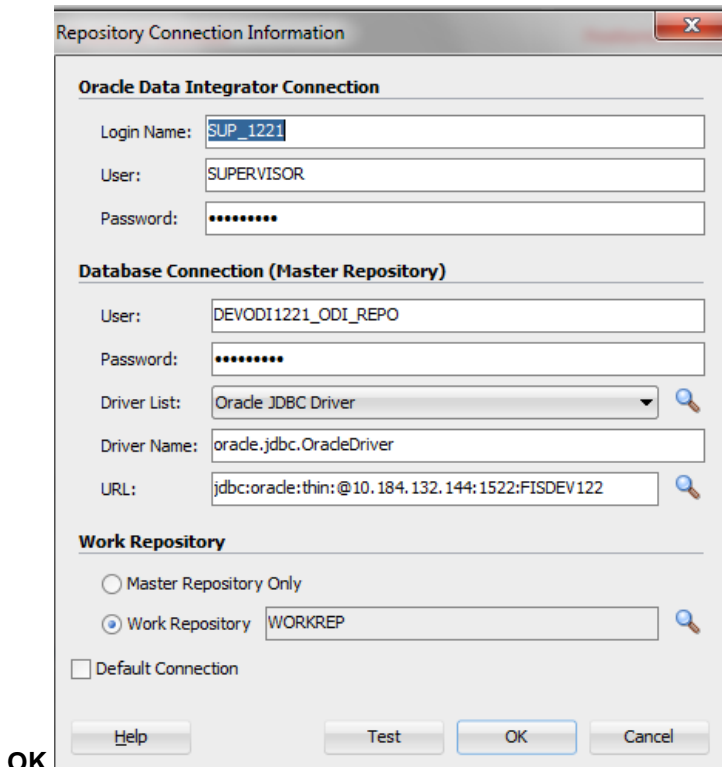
Repository Connection Information

Oracle Data Integrator Connection

Login Name: SUP_1221

User: SUPERVISOR

Password: ••••••••••

Database Connection (Master Repository)

User: DEVODI1221_ODI_REPO

Password: ••••••••••

Driver List: Oracle JDBC Driver

Driver Name: oracle.jdbc.OracleDriver

URL: jdbc:oracle:thin:@10.184.132.144:1522:FISDEV122

Work Repository

Master Repository Only

Work Repository WORKREP

Default Connection

Help Test OK Cancel

OK